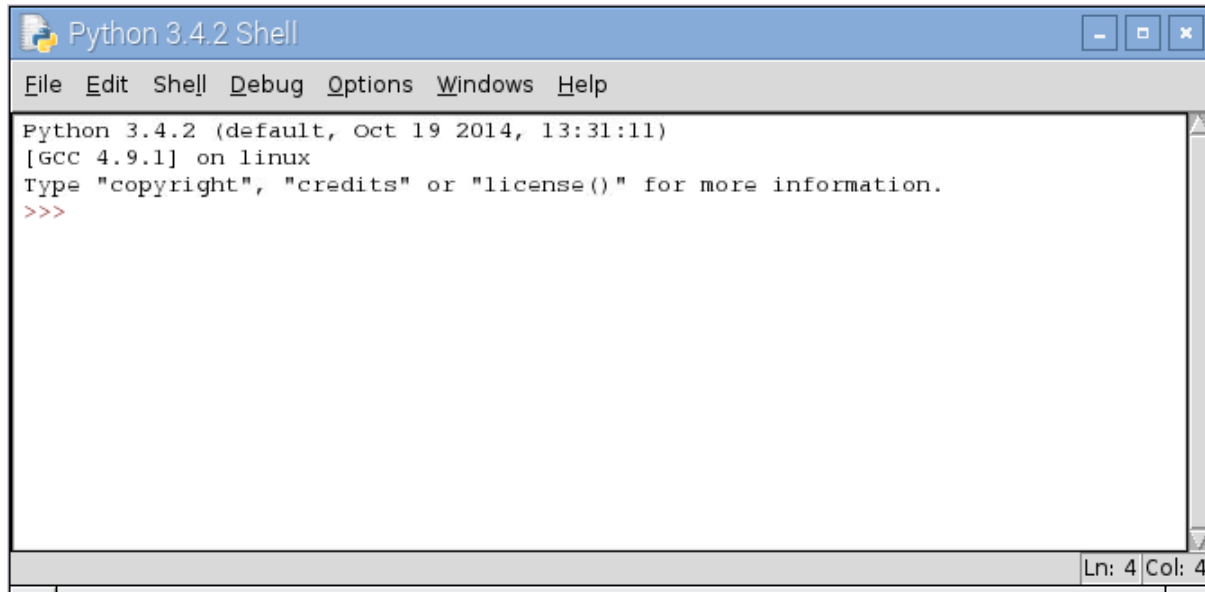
Python 3.4.2 Shell

File Edit Shell Debug Options Windows Help

Python 3.4.2 (default, Oct 19 2014, 13:31:11)
[GCC 4.9.1] on linux
Type "copyright", "credits" or "license()" for more information.
>>>

Ln: 4 Col: 4